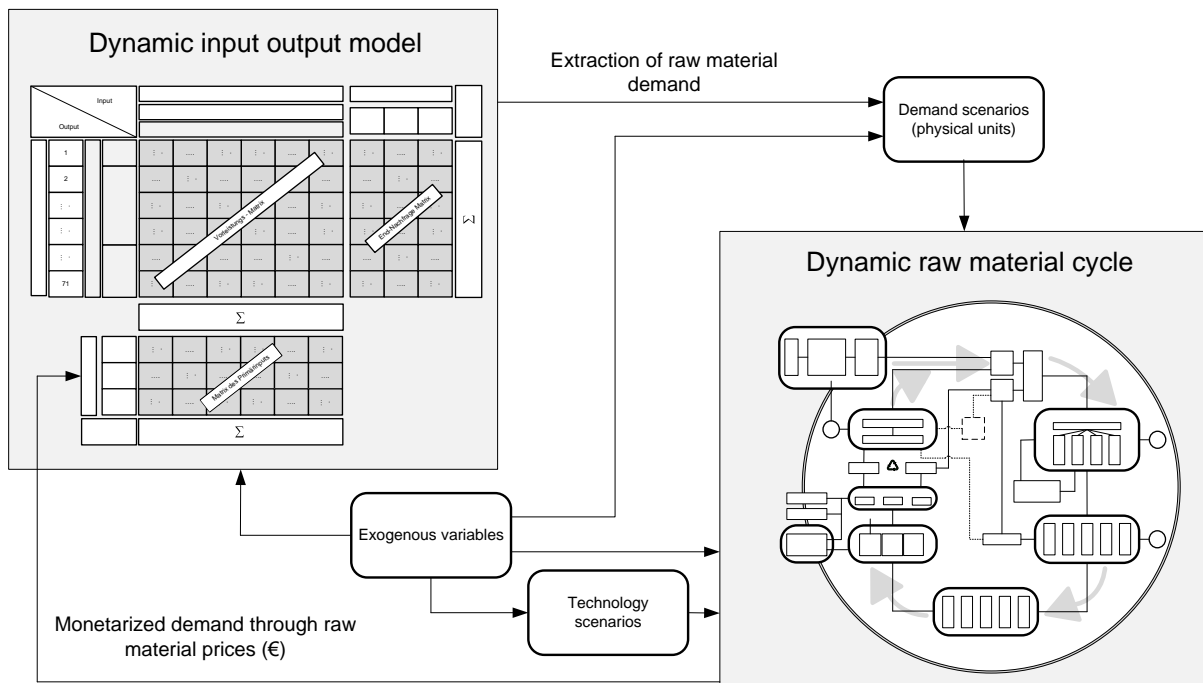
Dynamic input output model

Input

Output

1

2

71

Vorleistungs - Matrix

End-Nachfrage - Matrix

$\sum$

$\sum$

Matrix des Primärinputs

$\sum$

Extraction of raw material demand

Demand scenarios (physical units)

Dynamic raw material cycle

Exogenous variables

Technology scenarios

Monetarized demand through raw material prices (€)